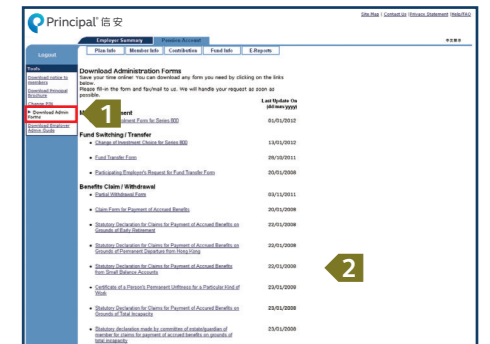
Principal 信安

Site Map | Contact Us | Privacy Statement | Help/FAQ

Employer Summary | Member Account

繁體中文

Logout

Plan Info | Member Info | Contribution | Fund Info | E-Reports

Tools
Download notice to members
Download Principal Brochure
Change PIN
Download Admin Forms
Download Employer Admin Guide

1

Download Administration Forms
Save your time online! You can download any form you need by clicking on the links below.
Please fill-in the form and fax/mail to us. We will handle your request as soon as possible.

Last Update On (dd/mm/yyyy)

M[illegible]ent
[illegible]ment Form for Series 800 | 01/01/2012

Fund Switching / Transfer
Change of Investment Choice for Series 800 | 13/01/2012
Fund Transfer Form | 05/10/2011
Participating Employer's Request for Fund Transfer Form | 20/01/2008

Benefits Claim / Withdrawal
Partial Withdrawal Form | 03/11/2011
Claim Form for Payment of Accrued Benefits | 20/01/2008
Statutory Declaration for Claims for Payment of Accrued Benefits on Grounds of Early Retirement | 22/01/2008
Statutory Declaration for Claims for Payment of Accrued Benefits on Grounds of Permanent Departure from Hong Kong | 22/01/2008
Statutory Declaration for Claims for Payment of Accrued Benefits from Small Balance Accounts | 22/01/2008

2

Certificate of a Person's Permanent Unfitness for a Particular Kind of Work | 23/01/2008
Statutory Declaration for Claims for Payment of Accrued Benefits on Grounds of Total Incapacity | 23/01/2008
Statutory declaration made by committee of estate/guardian of member for claims for payment of accrued benefits on grounds of total incapacity | 23/01/2008